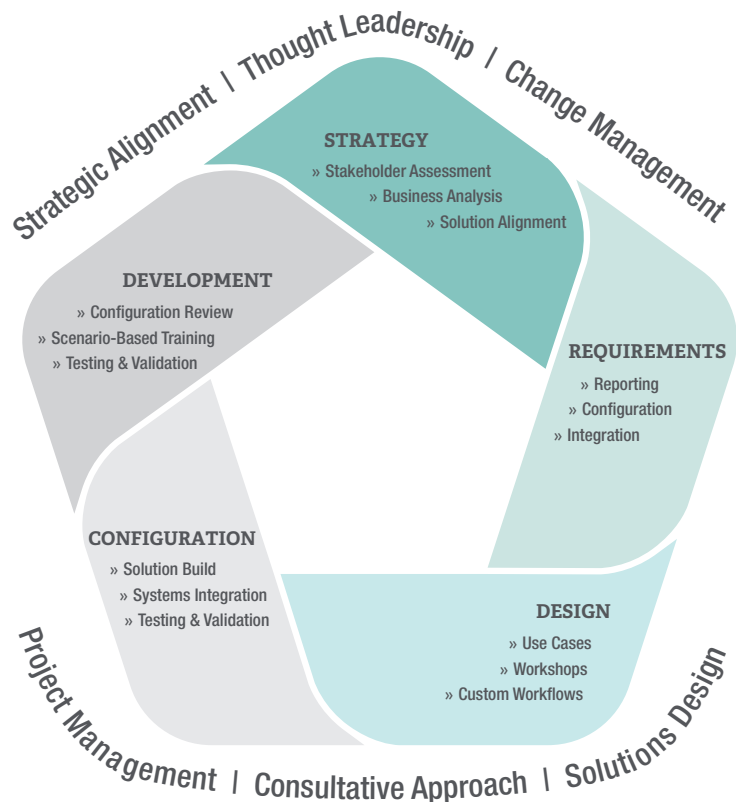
Strategic Alignment | Thought Leadership | Change Management

STRATEGY
» Stakeholder Assessment
» Business Analysis
» Solution Alignment

REQUIREMENTS
» Reporting
» Configuration
» Integration

DESIGN
» Use Cases
» Workshops
» Custom Workflows

CONFIGURATION
» Solution Build
» Systems Integration
» Testing & Validation

DEVELOPMENT
» Configuration Review
» Scenario-Based Training
» Testing & Validation

Project Management | Consultative Approach | Solutions Design